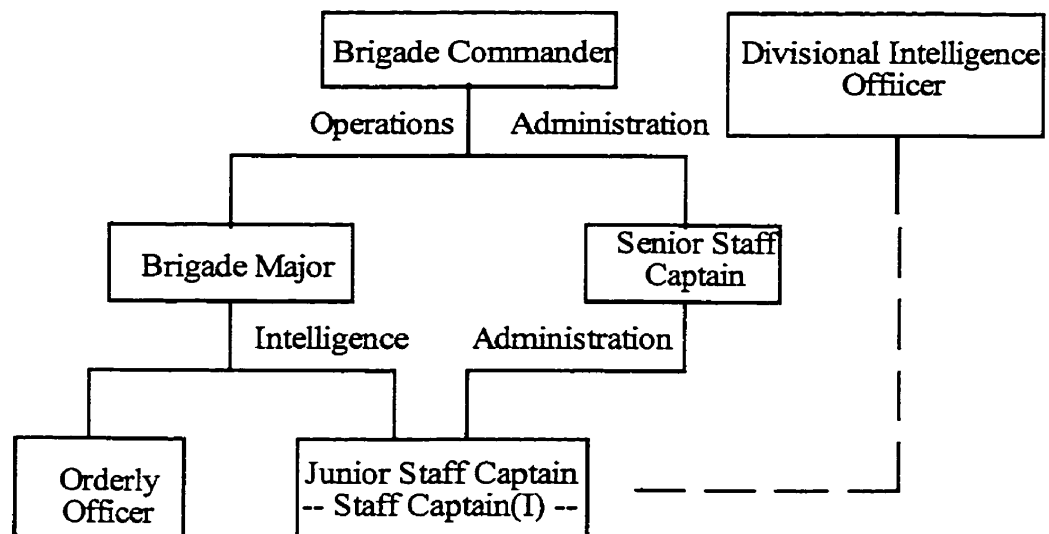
Brigade Commander

Divisional Intelligence Offiicer

Operations

Administration

Brigade Major

Senior Staff Captain

Intelligence

Administration

Orderly Officer

Junior Staff Captain -- Staff Captain(I) --